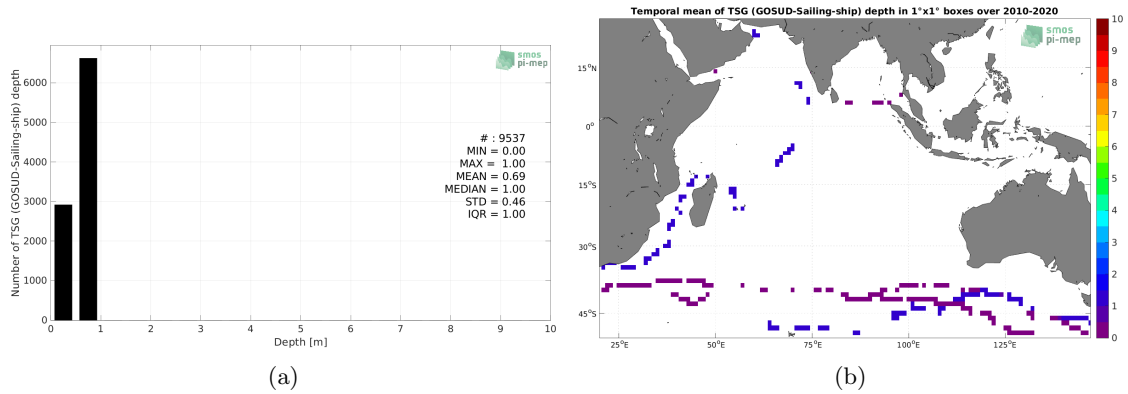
smos
pi-mep

Number of TSG (GOSUD-Sailing-ship) depth

6000
5000
4000
3000
2000
1000
0

# : 9537
MIN = 0.00
MAX = 1.00
MEAN = 0.69
MEDIAN = 1.00
STD = 0.46
IQR = 1.00

0 1 2 3 4 5 6 7 8 9 10
Depth [m]

(a)

Temporal mean of TSG (GOSUD-Sailing-ship) depth in 1°x1° boxes over 2010-2020

smos
pi-mep

15°N
0°
15°S
30°S
45°S

25°E 50°E 75°E 100°E 125°E

10
9
8
7
6
5
4
3
2
1
0

(b)